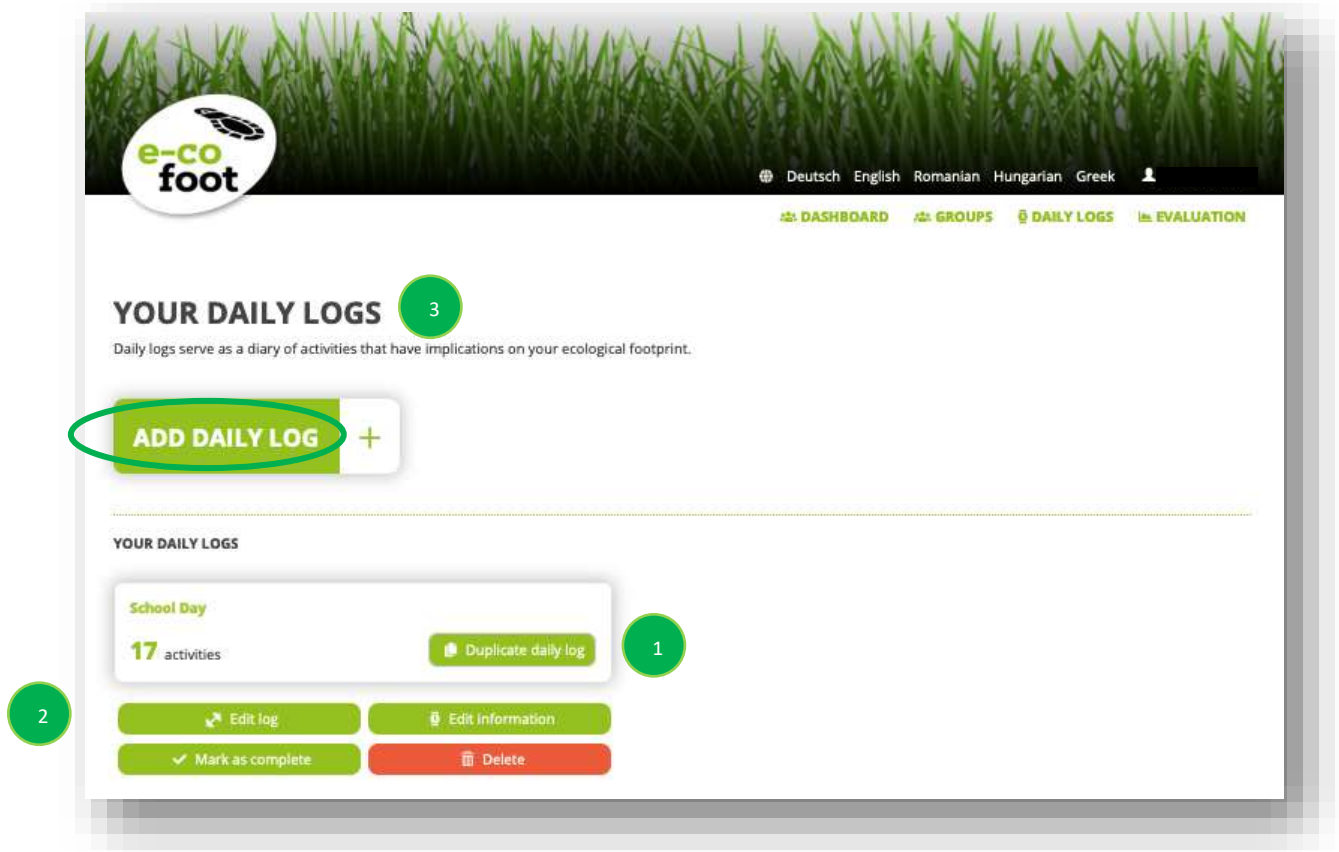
e-co foot

Deutsch English Romanian Hungarian Greek

DASHBOARD GROUPS DAILY LOGS EVALUATION

YOUR DAILY LOGS

3

Daily logs serve as a diary of activities that have implications on your ecological footprint.

ADD DAILY LOG +

YOUR DAILY LOGS

School Day

17 activities

Duplicate daily log

1

2

Edit log

Edit information

Mark as complete

Delete